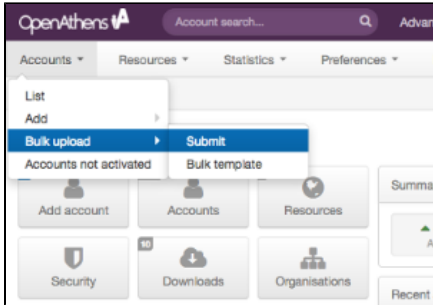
OpenAthens
Account search...
Advan
Accounts ▾
Resources ▾
Statistics ▾
Preferences ▾
List
Add
Bulk upload
Accounts not activated
Submit
Bulk template
Summa
Add account
Accounts
Resources
A
10
Security
Downloads
Organisations
Recent